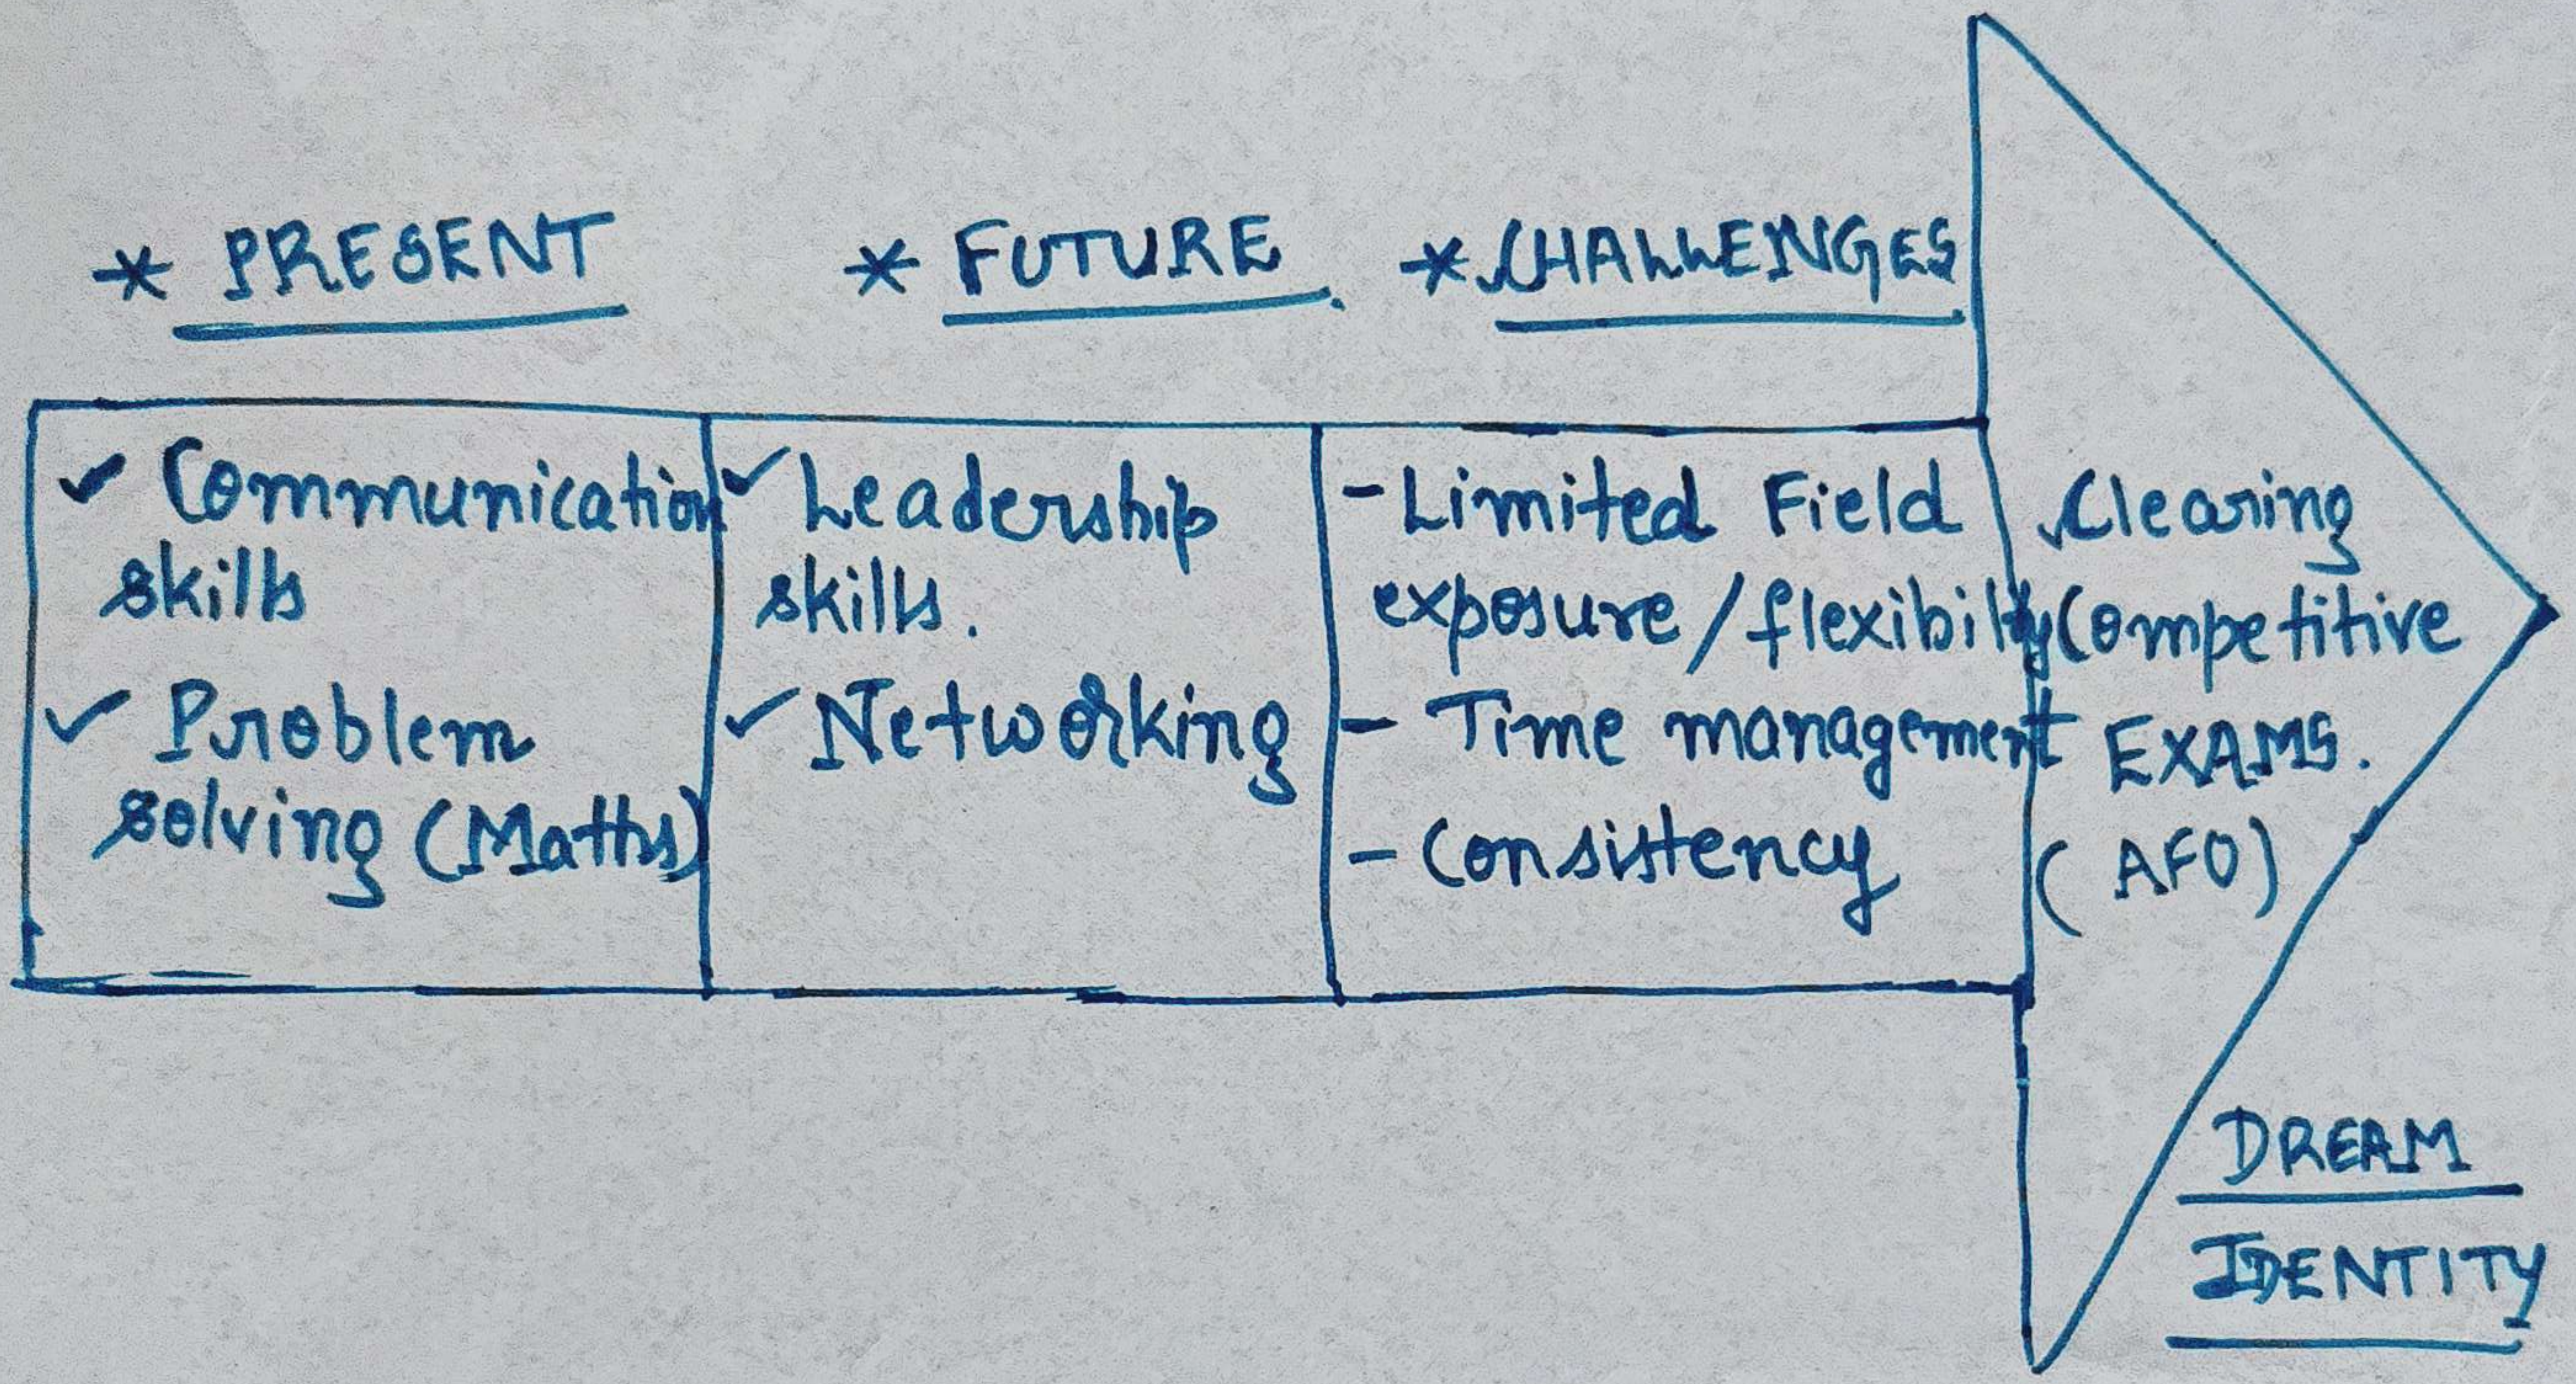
* PRESENT

* FUTURE.

* CHALLENGES

| ✓ Communication skills ✓ Problem solving (Maths) | ✓ Leadership skills. ✓ Networking | - Limited Field exposure/flexibility - Time management - Consistency |
|---|---|---|

✓ Clearing Competitive EXAMS. (AFO)

DREAM IDENTITY